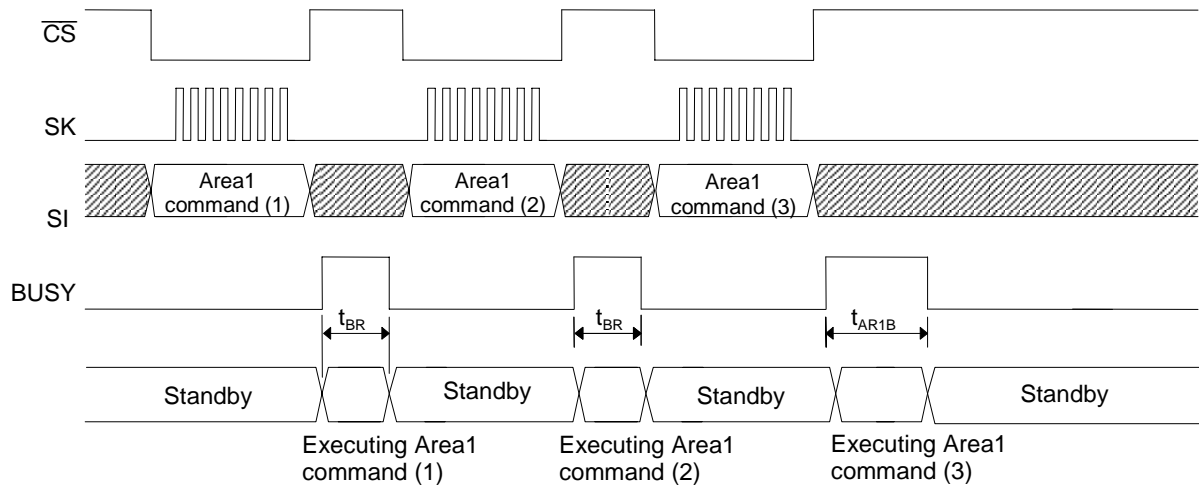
$\overline{CS}$

SK

SI

Area1 command (1)

Area1 command (2)

Area1 command (3)

BUSY

$t_{BR}$

$t_{BR}$

$t_{AR1B}$

Standby

Standby

Standby

Standby

Executing Area1 command (1)

Executing Area1 command (2)

Executing Area1 command (3)